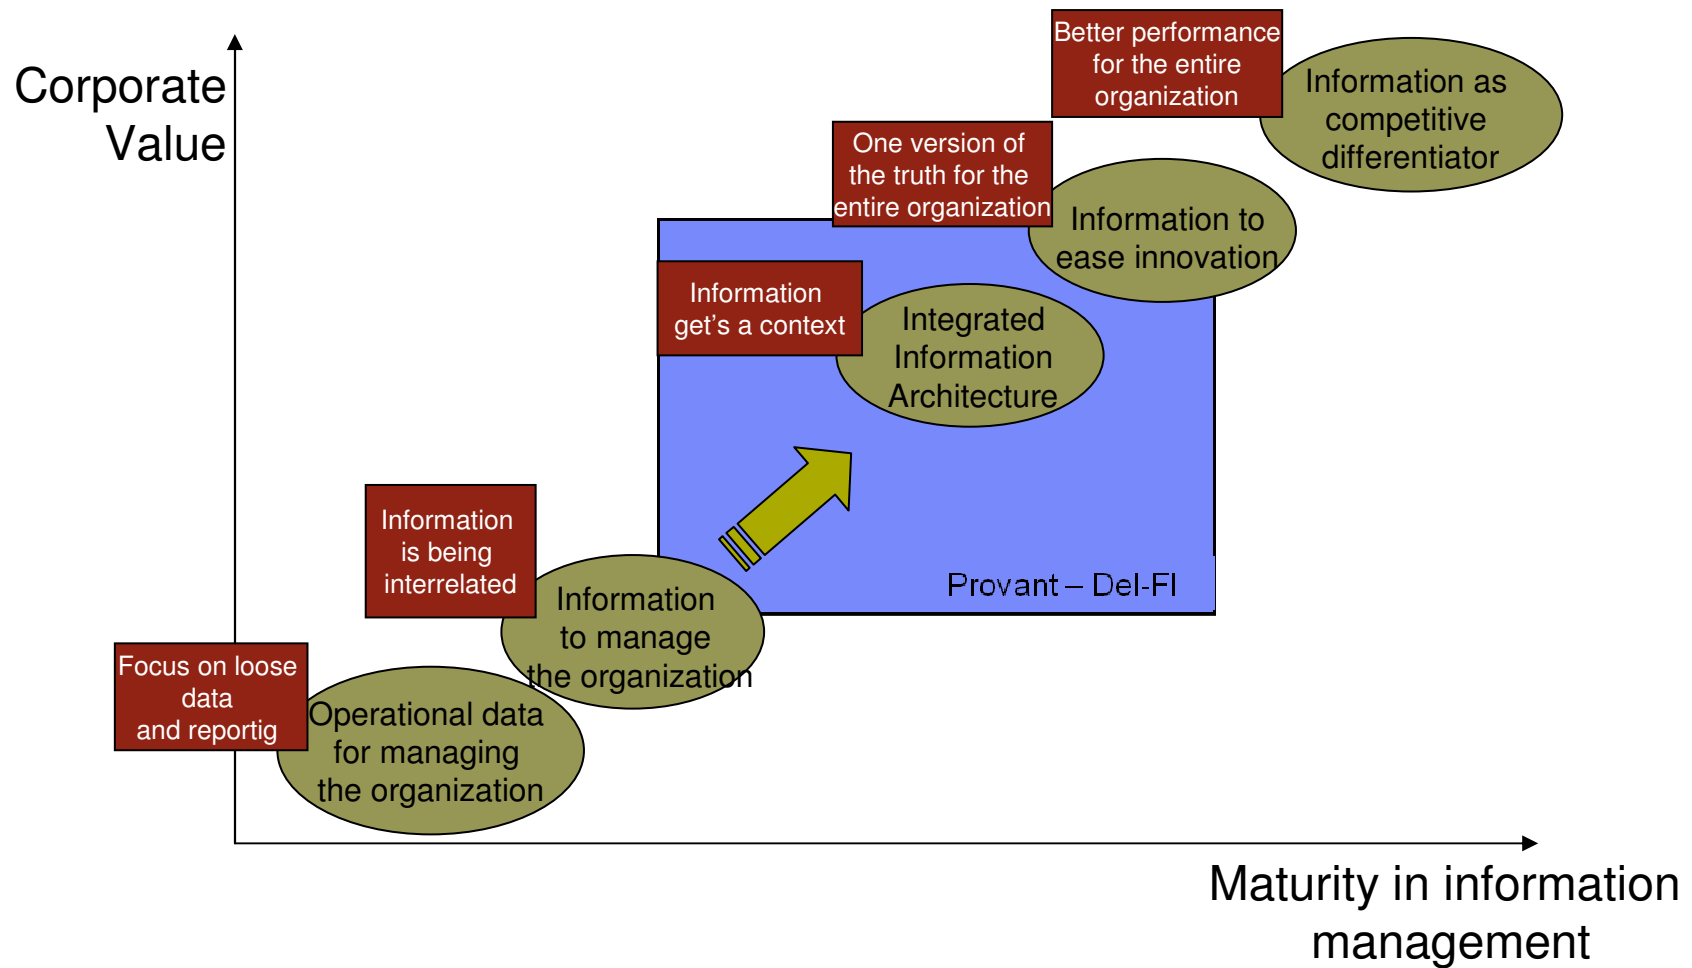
Corporate Value

Better performance for the entire organization

Information as competitive differentiator

One version of the truth for the entire organization

Information to ease innovation

Information get's a context

Integrated Information Architecture

Provant – Del-FI

Information is being interrelated

Information to manage the organization

Focus on loose data and reportig

Operational data for managing the organization

Maturity in information management